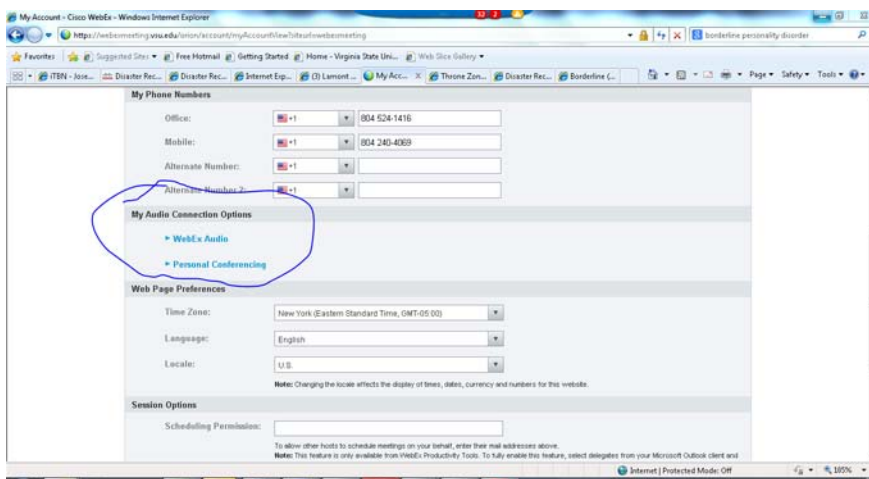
My Account - Cisco WebEx - Windows Internet Explorer

https://webexmeeting.vsu.edu/orion/account/myAccountView?siteurl=webexmeeting

borderline personality disorder

Favorites | Suggested Sites ▾ | Free Hotmail | Getting Started | Home - Virginia State Uni... | Web Slice Gallery ▾

ITBN - Jose... | Disaster Rec... | Disaster Rec... | Internet Exp... | (3) Lamont ... | My Acc... ✕ | Throne Zon... | Disaster Rec... | Borderline (...

Page ▾ Safety ▾ Tools ▾

My Phone Numbers

Office: +1 804 524-1416

Mobile: +1 804 240-4069

Alternate Number: +1

Alternate Number 2: +1

My Audio Connection Options

▸ WebEx Audio

▸ Personal Conferencing

Web Page Preferences

Time Zone: New York (Eastern Standard Time, GMT-05:00)

Language: English

Locale: U.S.

Note: Changing the locale affects the display of times, dates, currency and numbers for this website.

Session Options

Scheduling Permission:

To allow other hosts to schedule meetings on your behalf, enter their mail addresses above.

Note: This feature is only available from WebEx Productivity Tools. To fully enable this feature, select delegates from your Microsoft Outlook client and

Internet | Protected Mode: Off

105%